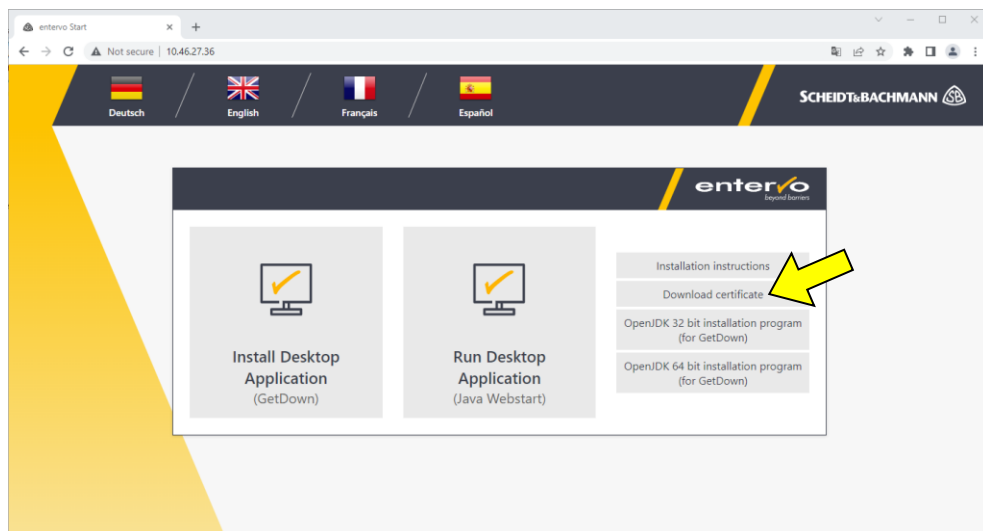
entervo Start

Not secure | 10.46.27.36

Deutsch

English

Français

Español

SCHEIDT&BACHMANN

entervo
beyond borders

Install Desktop Application
(GetDown)

Run Desktop Application
(Java Webstart)

Installation instructions

Download certificate

OpenJDK 32 bit installation program
(for GetDown)

OpenJDK 64 bit installation program
(for GetDown)